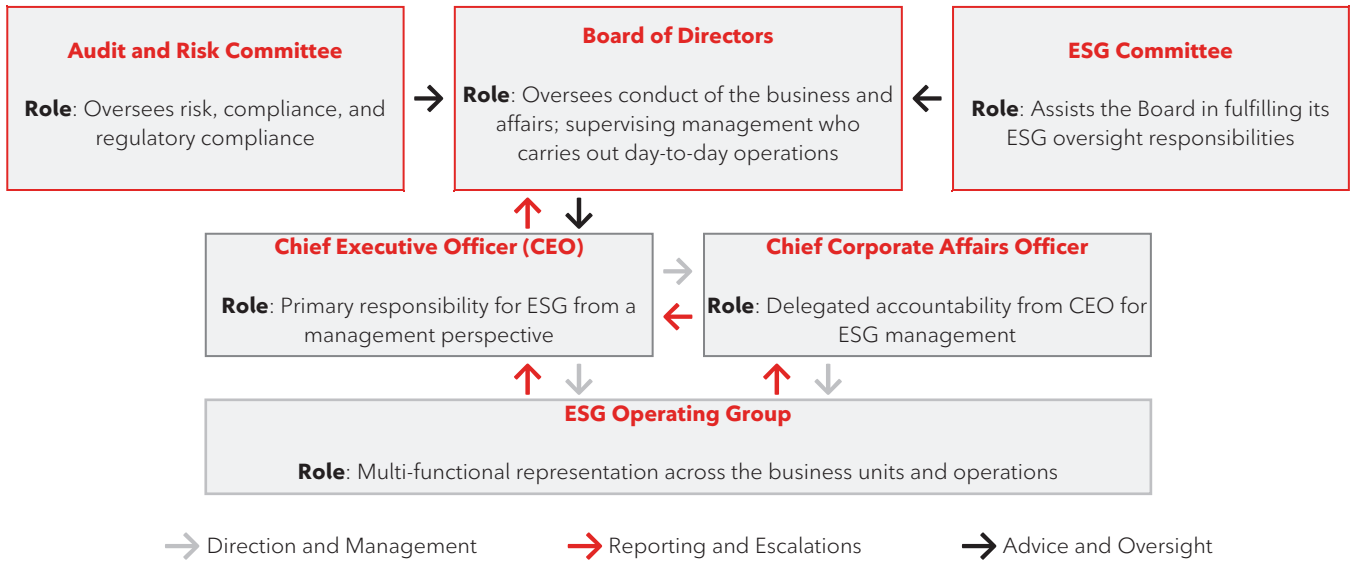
Audit and Risk Committee

Role: Oversees risk, compliance, and regulatory compliance

Board of Directors

Role: Oversees conduct of the business and affairs; supervising management who carries out day-to-day operations

ESG Committee

Role: Assists the Board in fulfilling its ESG oversight responsibilities

Chief Executive Officer (CEO)

Role: Primary responsibility for ESG from a management perspective

Chief Corporate Affairs Officer

Role: Delegated accountability from CEO for ESG management

ESG Operating Group

Role: Multi-functional representation across the business units and operations

Direction and Management
Reporting and Escalations
Advice and Oversight